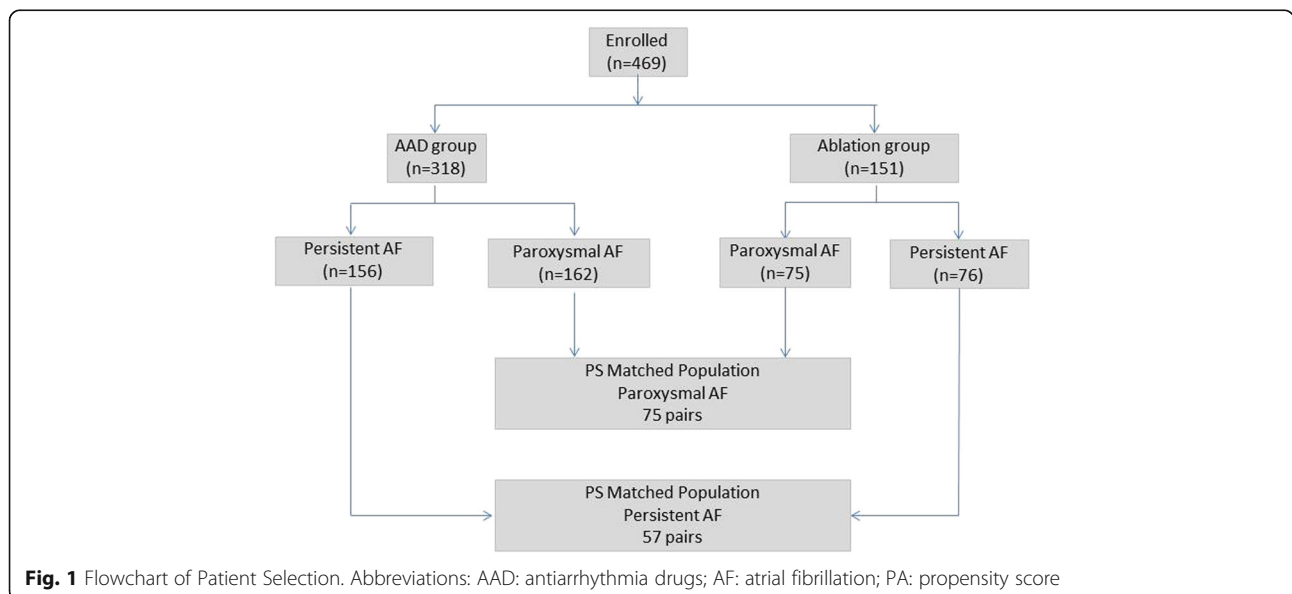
Enrolled
(n=469)

AAD group
(n=318)

Ablation group
(n=151)

Persistent AF
(n=156)

Paroxysmal AF
(n=162)

Paroxysmal AF
(n=75)

Persistent AF
(n=76)

PS Matched Population
Paroxysmal AF
75 pairs

PS Matched Population
Persistent AF
57 pairs

**Fig. 1** Flowchart of Patient Selection. Abbreviations: AAD: antiarrhythmia drugs; AF: atrial fibrillation; PA: propensity score